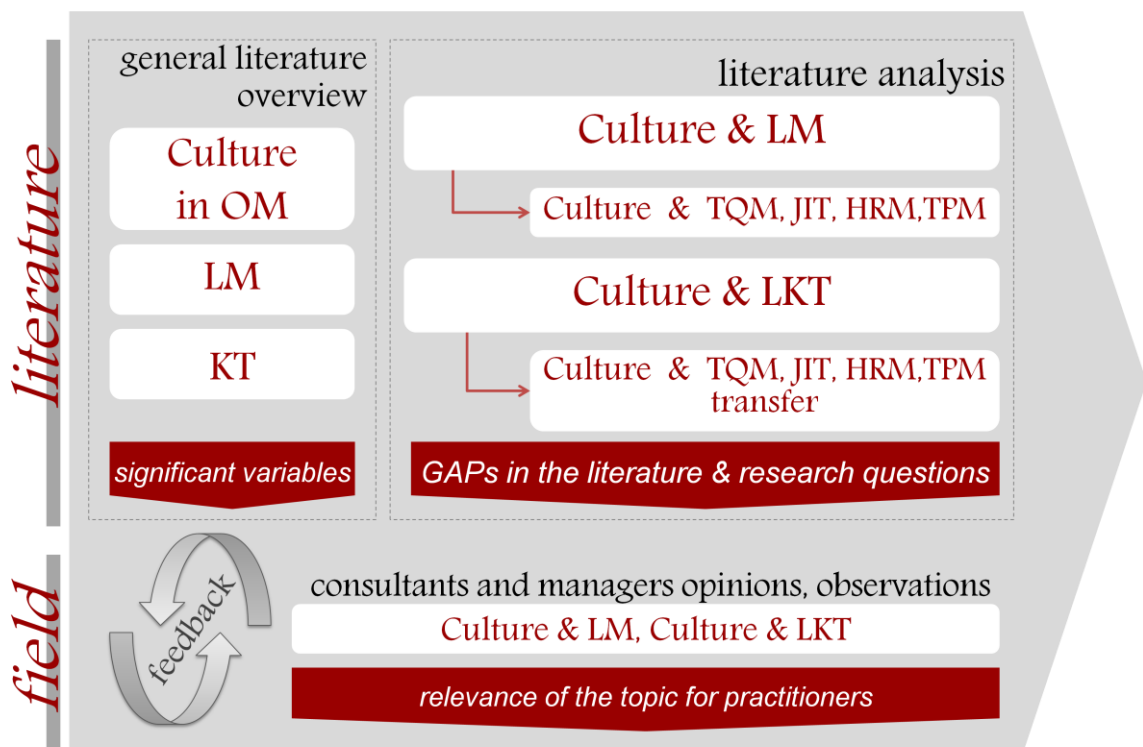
literature

general literature overview

Culture in OM

LM

KT

significant variables

literature analysis

Culture & LM

Culture & TQM, JIT, HRM,TPM

Culture & LKT

Culture & TQM, JIT, HRM,TPM transfer

GAPs in the literature & research questions

field

feedback

consultants and managers opinions, observations

Culture & LM, Culture & LKT

relevance of the topic for practitioners